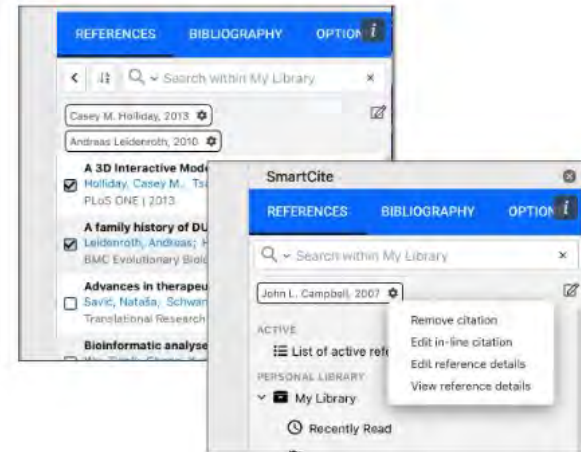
REFERENCES BIBLIOGRAPHY OPTION

Search within My Library

Casey M. Holliday, 2013

Andreas Leidenroth, 2010

A 3D Interactive Mode
Holliday, Casey M.; Ts
PLoS ONE | 2013

A family history of DU
Leidenroth, Andreas; H
BMC Evolutionary Biol

Advances in therapeu
Savić, Nataša; Schwan
Translational Research

Bioinformatic analyse

SmartCite

REFERENCES BIBLIOGRAPHY OPTION

Search within My Library

John L. Campbell, 2007

ACTIVE

List of active refe

PERSONAL LIBRARY

My Library

Recently Read

Remove citation
Edit in-line citation
Edit reference details
View reference details